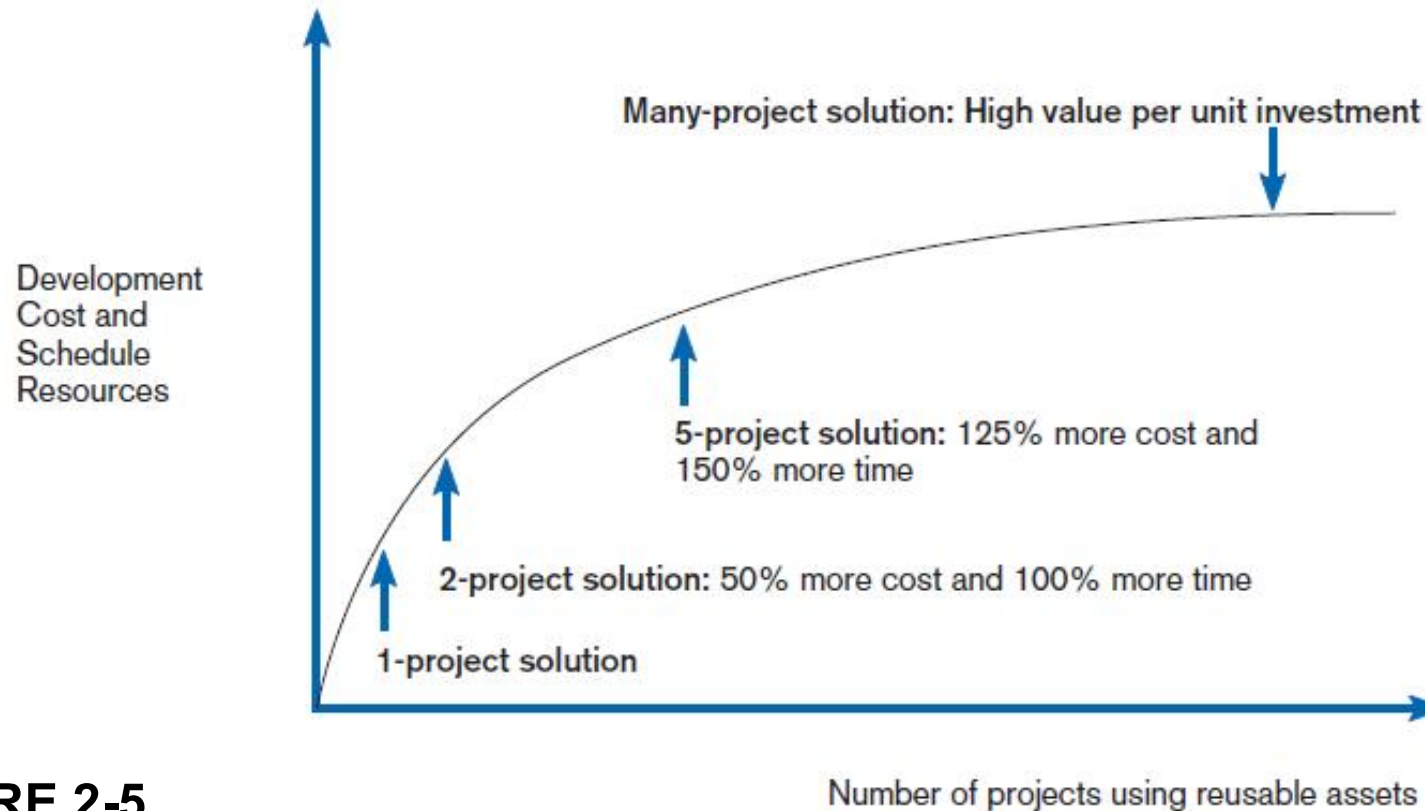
Many-project solution: High value per unit investment

Development Cost and Schedule Resources

5-project solution: 125% more cost and 150% more time

2-project solution: 50% more cost and 100% more time

1-project solution

RE 2-5

Number of projects using reusable assets